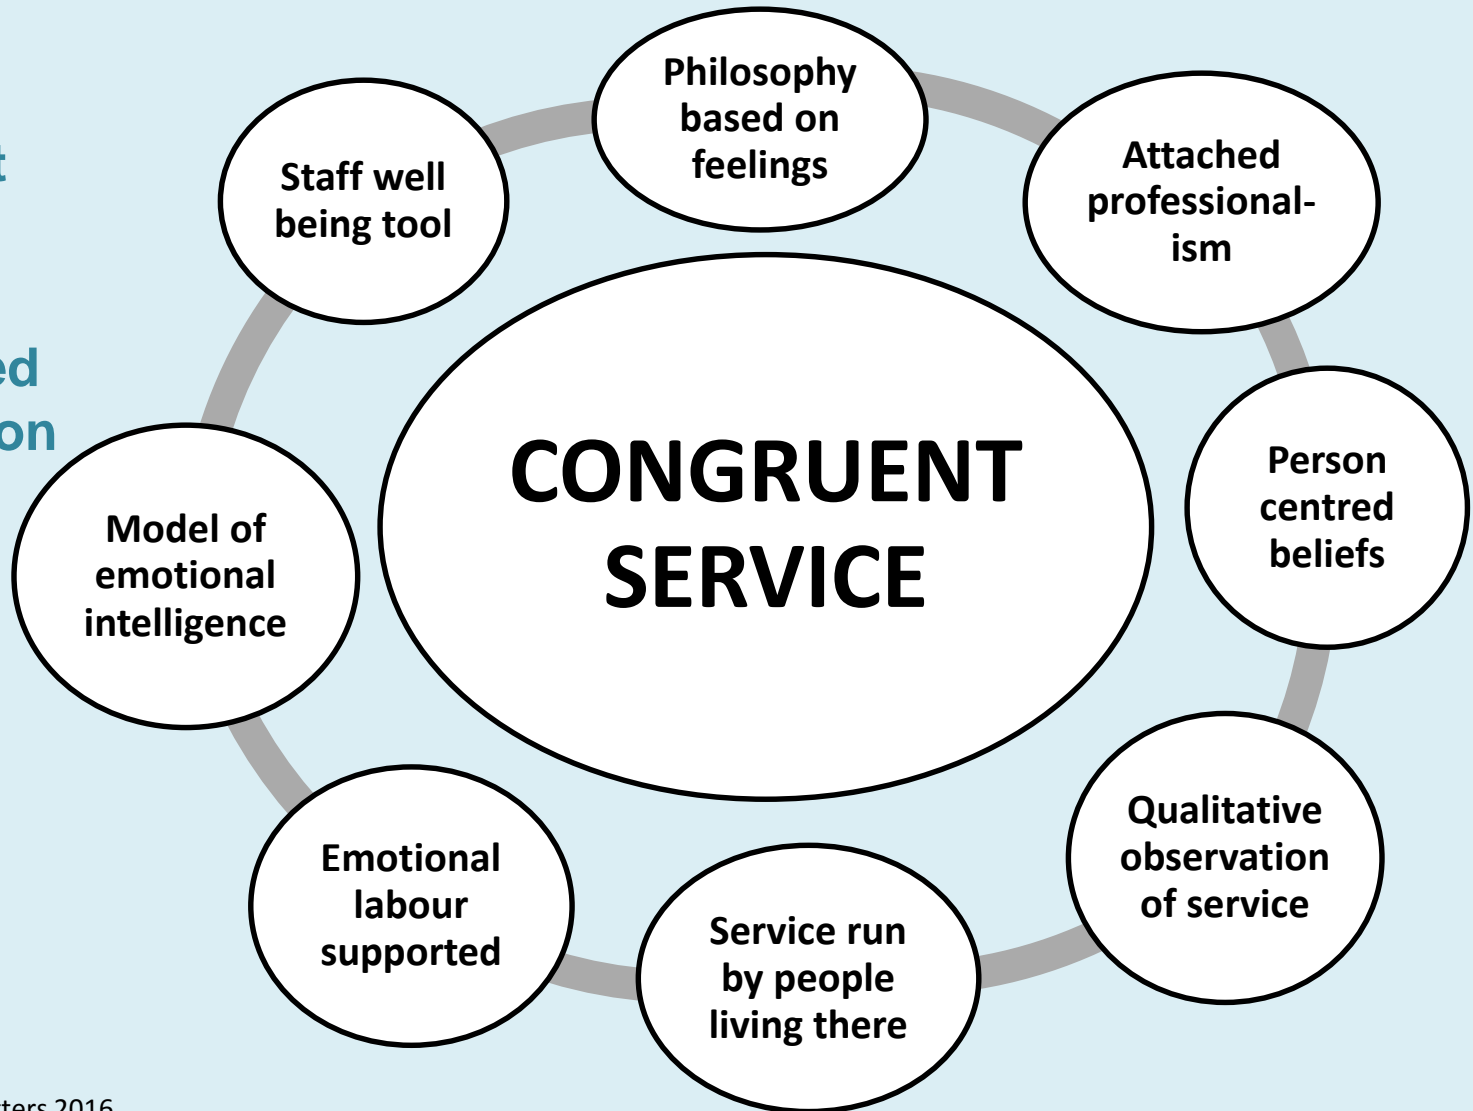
t

ed
on

Philosophy based on feelings

Staff well being tool

Attached professionalism

CONGRUENT SERVICE

Person centred beliefs

Model of emotional intelligence

Qualitative observation of service

Emotional labour supported

Service run by people living there

ters 2016